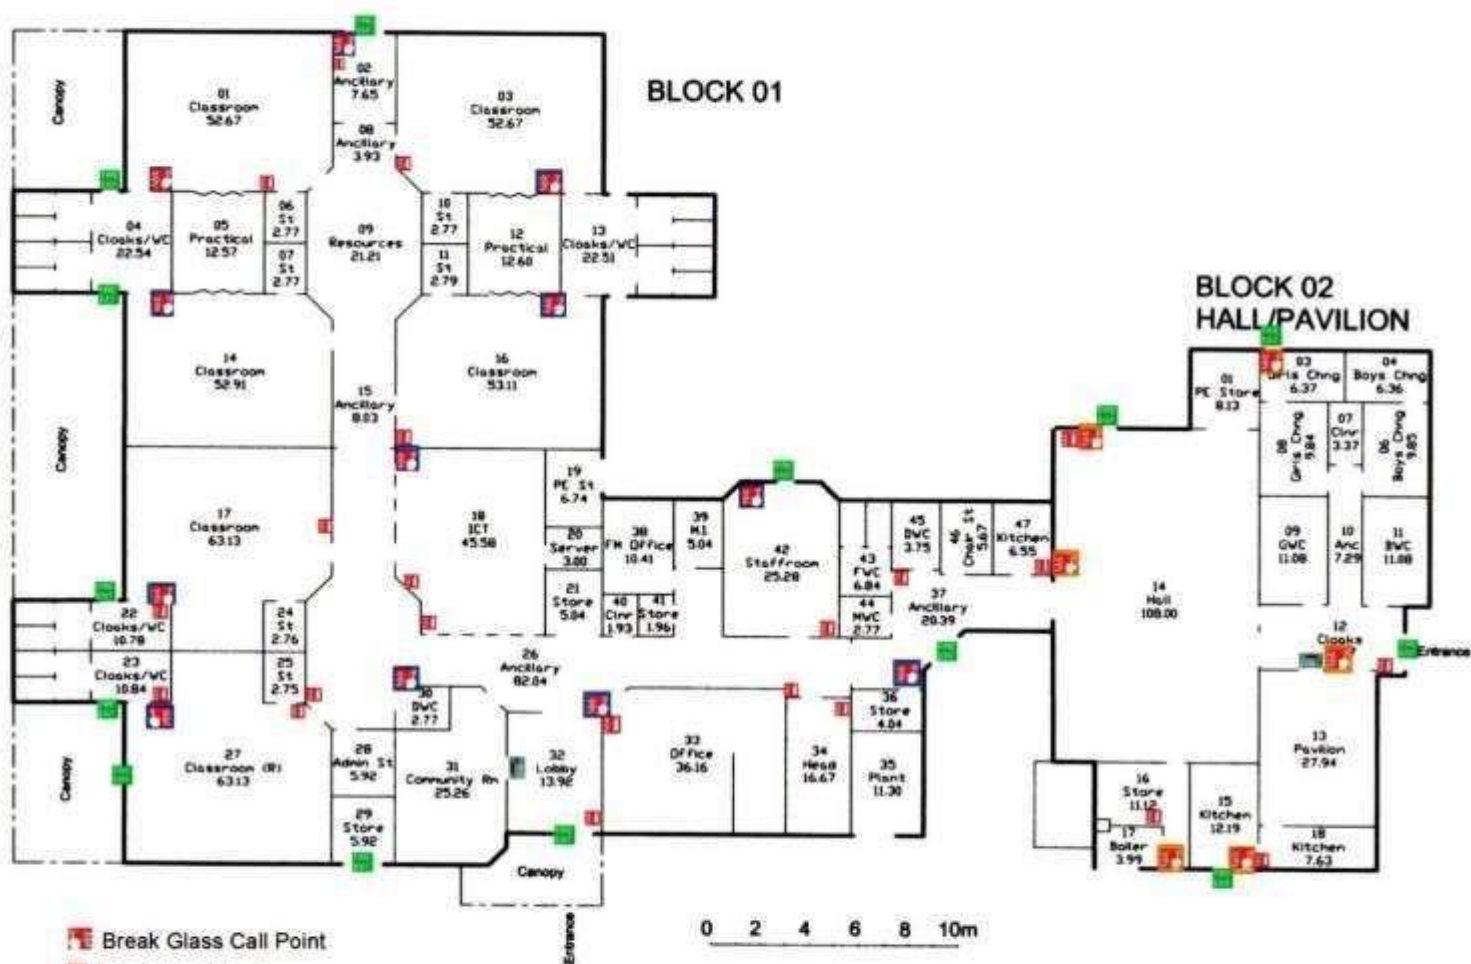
BLOCK 01

Canopy

01 Classroom 52.67

02 Ancillary 7.65

08 Ancillary 3.93

03 Classroom 52.67

04 Cloaks/WC 22.54

05 Practical 12.57

06 St 2.77

07 St 2.77

09 Resources 21.21

10 St 2.77

11 St 2.79

12 Practical 12.60

13 Cloaks/WC 22.51

14 Classroom 52.91

15 Ancillary 8.03

16 Classroom 53.11

Canopy

17 Classroom 63.13

18 ICT 45.58

19 PE St 6.74

20 Server 3.00

21 Store 5.84

38 FM Office 10.41

39 M1 5.04

40 Clnr 1.93

41 Store 1.96

42 Staffroom 25.28

43 FWC 6.84

44 MWC 2.77

45 DWC 3.75

46 Chair St 5.67

47 Kitchen 6.55

37 Ancillary 20.39

22 Cloaks/WC 10.78

23 Cloaks/WC 10.84

24 St 2.76

25 St 2.75

26 Ancillary 82.04

30 DWC 2.77

28 Admin St 5.92

31 Community Rm 25.26

32 Lobby 13.92

33 Office 36.16

34 Head 16.67

36 Store 4.04

35 Plant 11.30

Canopy

27 Classroom (R) 63.13

29 Store 5.92

Canopy

Entrance

BLOCK 02 HALL/PAVILION

01 PE Store 8.13

02 Girls Chng 6.37

04 Boys Chng 6.36

08 Girls Chng 9.84

07 Clnr 3.37

06 Boys Chng 9.85

09 GWC 11.08

10 Anc 7.29

11 BWC 11.08

14 Hall 108.00

12 Cloaks

Entrance

13 Pavilion 27.94

16 Store 11.12

17 Boiler 3.99

15 Kitchen 12.19

18 Kitchen 7.63

Break Glass Call Point

0 2 4 6 8 10m